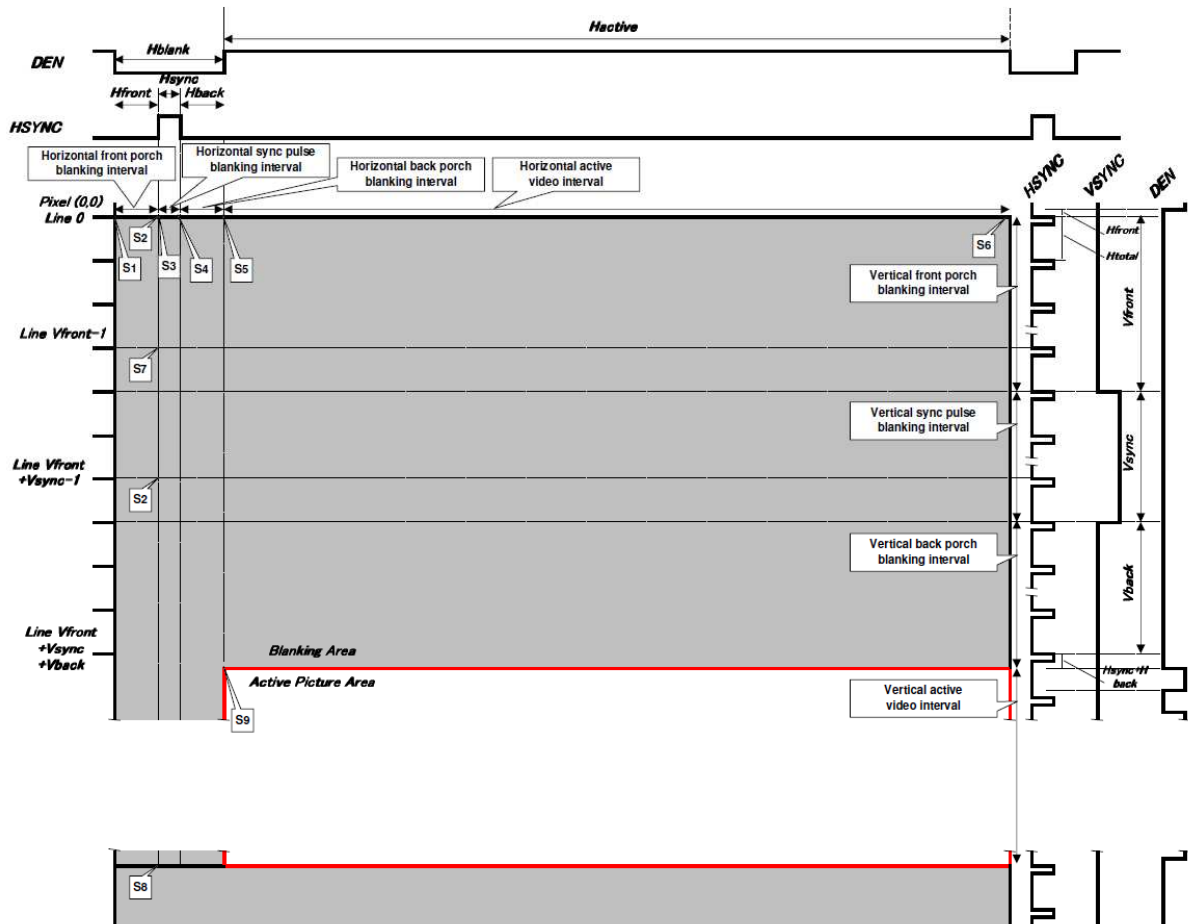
Hactive

DEN

Hblank

Hsync

Hfront

Hback

HSYNC

Horizontal front porch blanking interval

Horizontal sync pulse blanking interval

Horizontal back porch blanking interval

Horizontal active video interval

HSYNC

VSYNC

DEN

Pixel (0,0)
Line 0

S2

S1

S3

S4

S5

S6

Hfront

Htotal

Vertical front porch blanking interval

Vfront

Line Vfront-1

S7

Vertical sync pulse blanking interval

Vsync

Line Vfront +Vsync-1

S2

Vertical back porch blanking interval

Vback

Line Vfront +Vsync +Vback

Blanking Area

Active Picture Area

Hsync+H back

Vertical active video interval

S9

S8